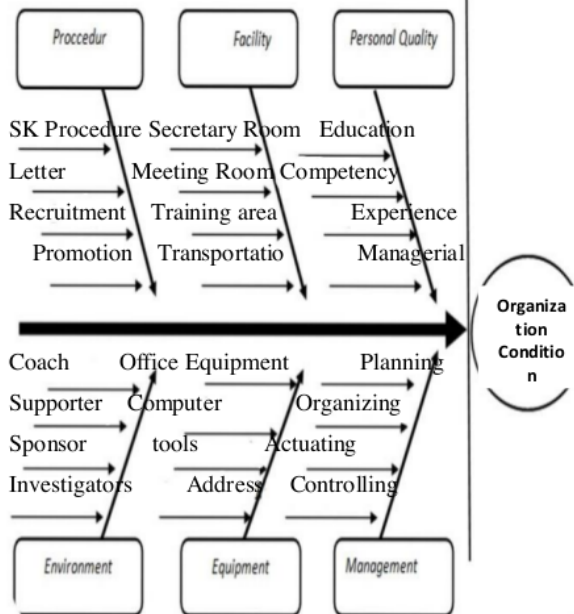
Proccedur

Facility

Personal Quality

SK Procedure Secretary Room Education

Letter Meeting Room Competency

Recruitment Training area Experience

Promotion Transportatio Managerial

Organiza tion Conditio n

Coach Office Equipment Planning

Supporter Computer Organizing

Sponsor tools Actuating

Investigators Address Controlling

Environment

Equipment

Management